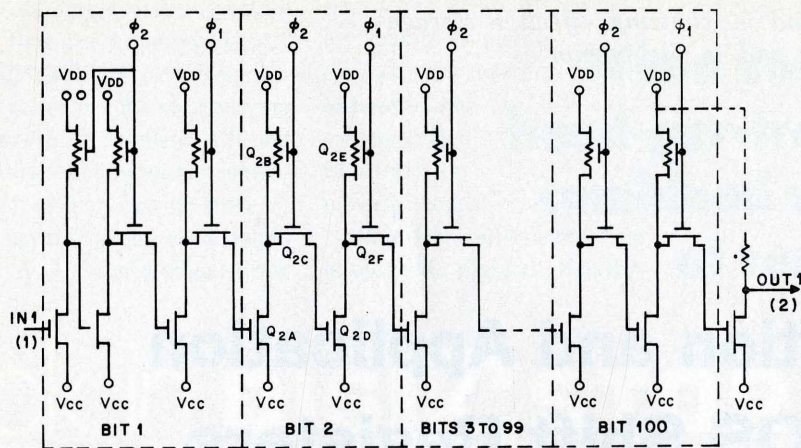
$\phi_2$ $\phi_1$ $\phi_2$ $\phi_1$ $\phi_2$ $\phi_2$ $\phi_1$

VDD VDD VDD VDD VDD VDD VDD

$Q_{2B}$ $Q_{2E}$

$Q_{2C}$ $Q_{2F}$

IN1 (1)

$Q_{2A}$ $Q_{2D}$

OUT1 (2)

Vcc Vcc Vcc Vcc Vcc Vcc Vcc Vcc Vcc

BIT 1 BIT 2 BITS 3 TO 99 BIT 100